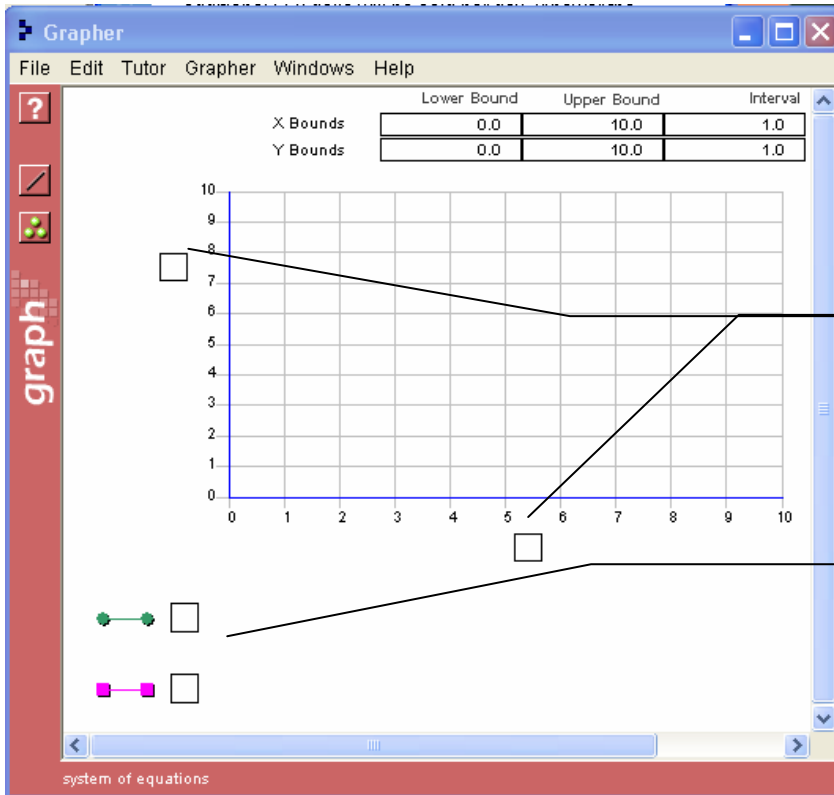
Grapher

File Edit Tutor Grapher Windows Help

?

graph

| | Lower Bound | Upper Bound | Interval |
|---|---|---|---|
| X Bounds | 0.0 | 10.0 | 1.0 |
| Y Bounds | 0.0 | 10.0 | 1.0 |

10
9
8
7
6
5
4
3
2
1
0

0 1 2 3 4 5 6 7 8 9 10

system of equations